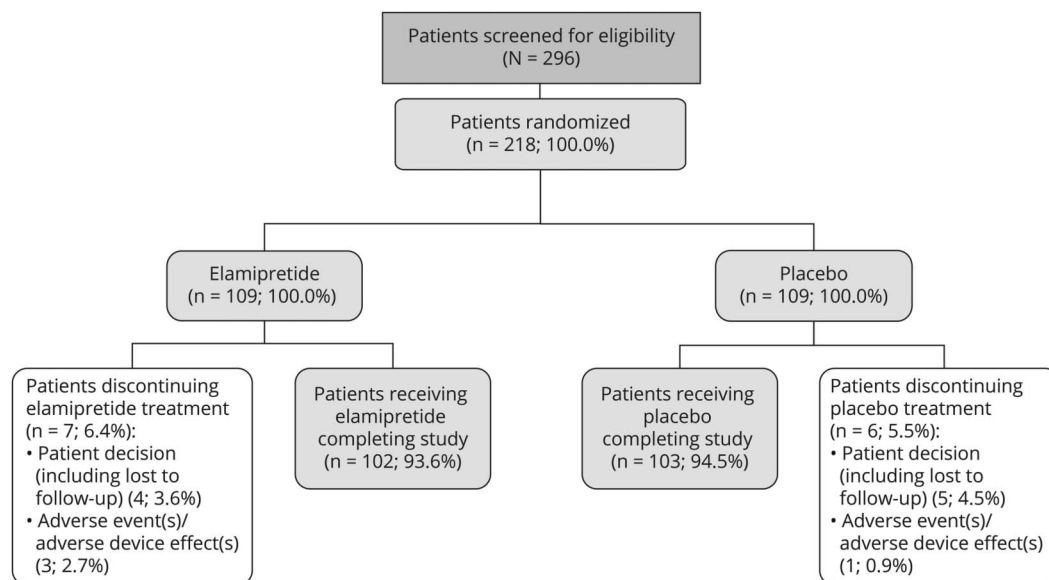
Patients screened for eligibility
(N = 296)

Patients randomized
(n = 218; 100.0%)

Elamipretide
(n = 109; 100.0%)

Placebo
(n = 109; 100.0%)

Patients discontinuing elamipretide treatment (n = 7; 6.4%):
• Patient decision (including lost to follow-up) (4; 3.6%)
• Adverse event(s)/ adverse device effect(s) (3; 2.7%)

Patients receiving elamipretide completing study (n = 102; 93.6%)

Patients receiving placebo completing study (n = 103; 94.5%)

Patients discontinuing placebo treatment (n = 6; 5.5%):
• Patient decision (including lost to follow-up) (5; 4.5%)
• Adverse event(s)/ adverse device effect(s) (1; 0.9%)